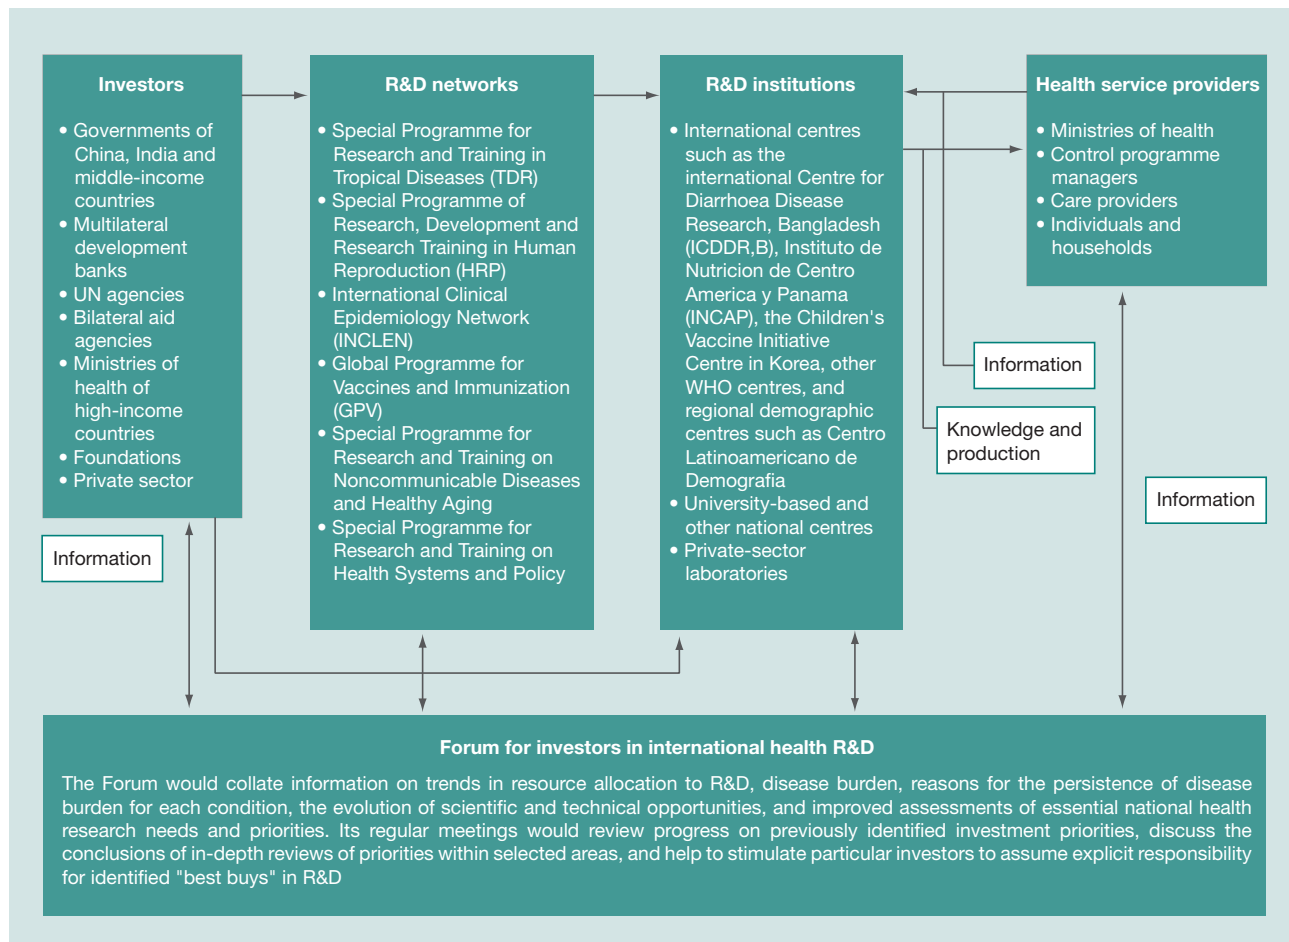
Investors

• Governments of China, India and middle-income countries
• Multilateral development banks
• UN agencies
• Bilateral aid agencies
• Ministries of health of high-income countries
• Foundations
• Private sector

R&D networks

• Special Programme for Research and Training in Tropical Diseases (TDR)
• Special Programme of Research, Development and Research Training in Human Reproduction (HRP)
• International Clinical Epidemiology Network (INCLEN)
• Global Programme for Vaccines and Immunization (GPV)
• Special Programme for Research and Training on Noncommunicable Diseases and Healthy Aging
• Special Programme for Research and Training on Health Systems and Policy

R&D institutions

• International centres such as the international Centre for Diarrhoea Disease Research, Bangladesh (ICDDR,B), Instituto de Nutricion de Centro America y Panama (INCAP), the Children's Vaccine Initiative Centre in Korea, other WHO centres, and regional demographic centres such as Centro Latinoamericano de Demografia
• University-based and other national centres
• Private-sector laboratories

Health service providers

• Ministries of health
• Control programme managers
• Care providers
• Individuals and households

Information

Knowledge and production

Information

Information

Forum for investors in international health R&D

The Forum would collate information on trends in resource allocation to R&D, disease burden, reasons for the persistence of disease burden for each condition, the evolution of scientific and technical opportunities, and improved assessments of essential national health research needs and priorities. Its regular meetings would review progress on previously identified investment priorities, discuss the conclusions of in-depth reviews of priorities within selected areas, and help to stimulate particular investors to assume explicit responsibility for identified "best buys" in R&D